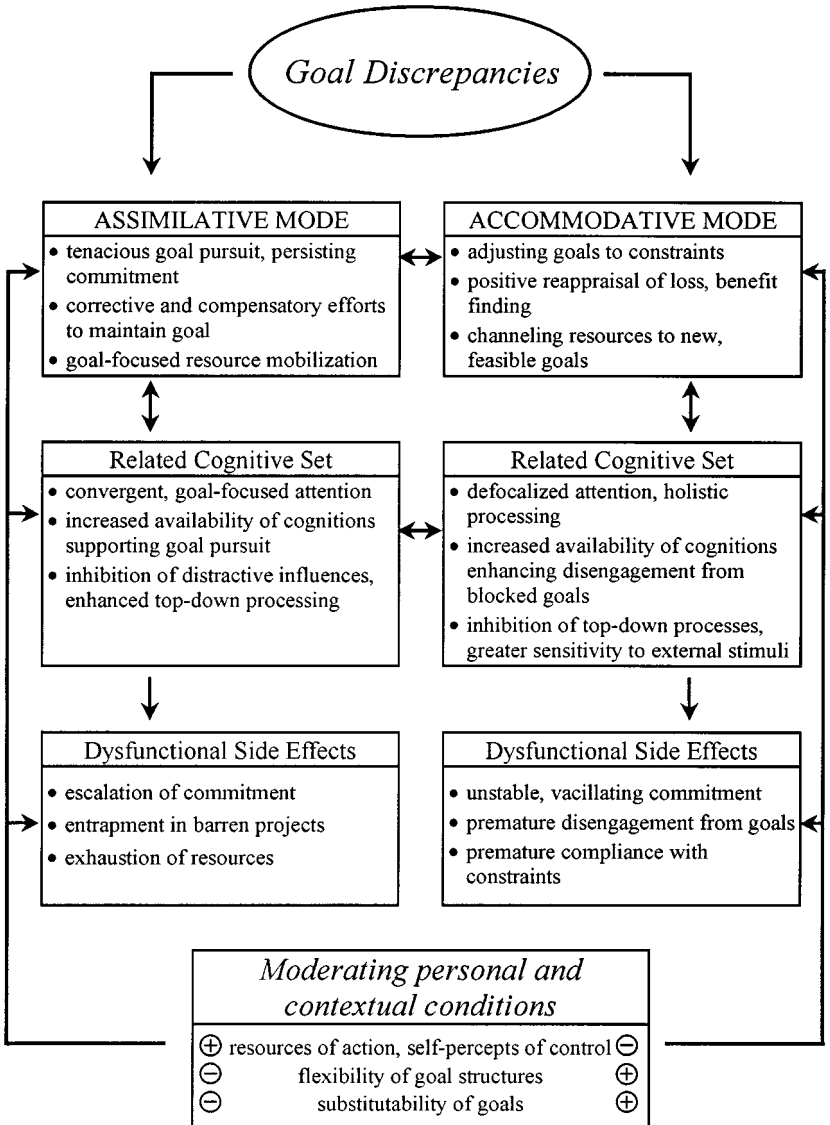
Goal Discrepancies

ASSIMILATIVE MODE
• tenacious goal pursuit, persisting commitment
• corrective and compensatory efforts to maintain goal
• goal-focused resource mobilization

ACCOMMODATIVE MODE
• adjusting goals to constraints
• positive reappraisal of loss, benefit finding
• channeling resources to new, feasible goals

Related Cognitive Set
• convergent, goal-focused attention
• increased availability of cognitions supporting goal pursuit
• inhibition of distractive influences, enhanced top-down processing

Related Cognitive Set
• defocalized attention, holistic processing
• increased availability of cognitions enhancing disengagement from blocked goals
• inhibition of top-down processes, greater sensitivity to external stimuli

Dysfunctional Side Effects
• escalation of commitment
• entrapment in barren projects
• exhaustion of resources

Dysfunctional Side Effects
• unstable, vacillating commitment
• premature disengagement from goals
• premature compliance with constraints

Moderating personal and contextual conditions
⊕ resources of action, self-percepts of control ⊖
⊖ flexibility of goal structures ⊕
⊖ substitutability of goals ⊕